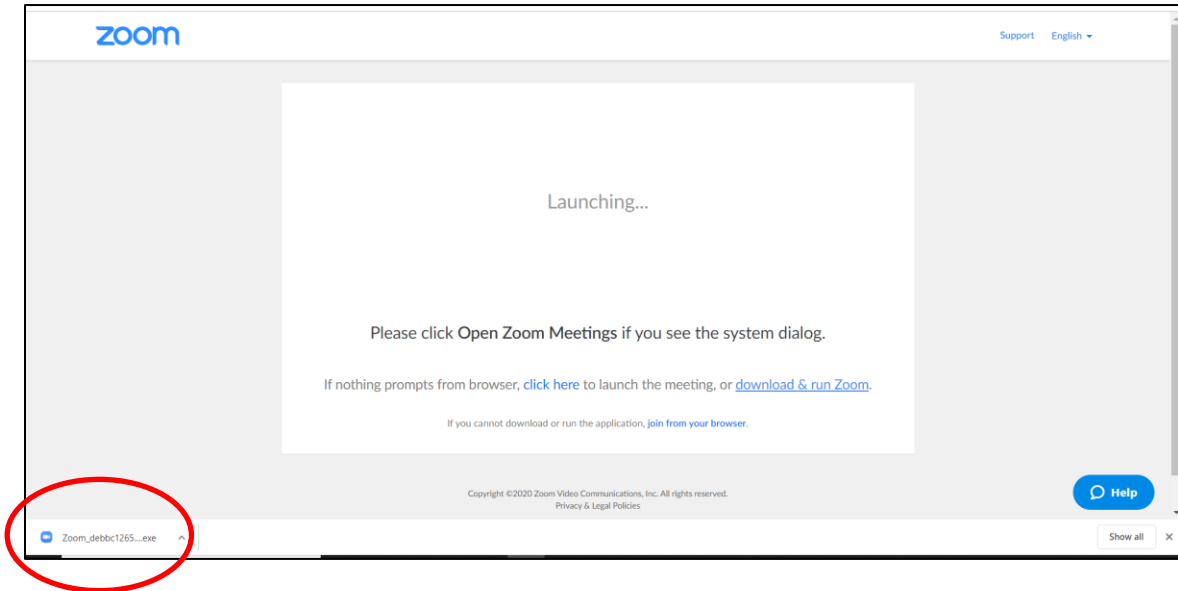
zoom

Support English

Launching...

Please click Open Zoom Meetings if you see the system dialog.

If nothing prompts from browser, click here to launch the meeting, or download & run Zoom.

If you cannot download or run the application, join from your browser.

Copyright ©2020 Zoom Video Communications, Inc. All rights reserved.
Privacy & Legal Policies

Help

Zoom_debbc1265....exe

Show all